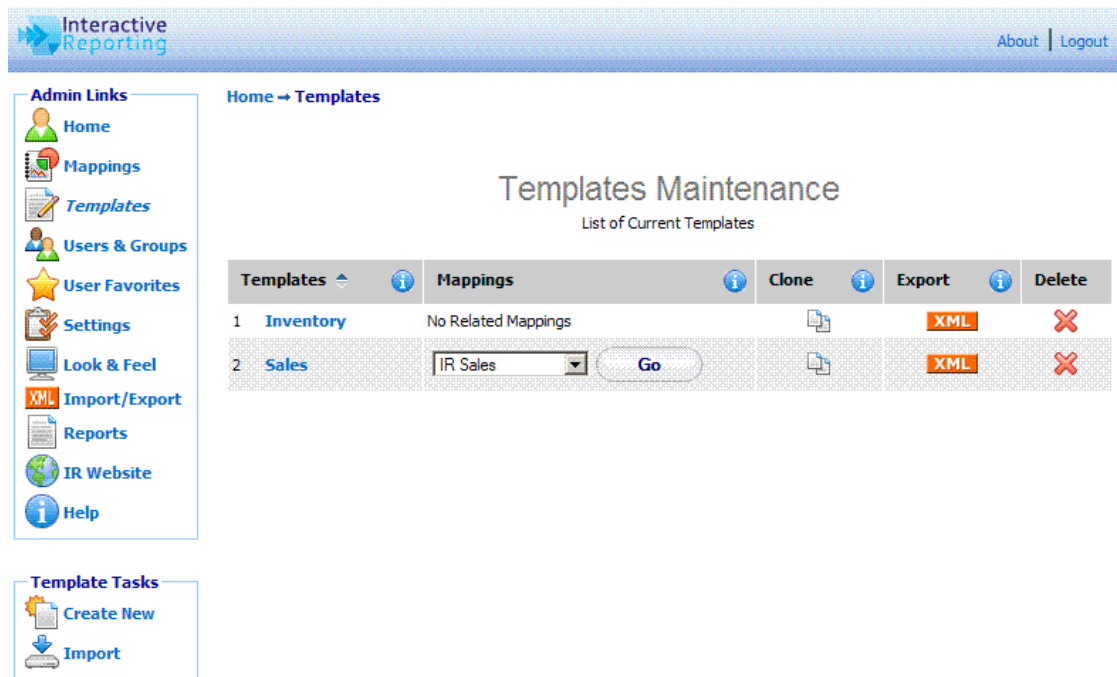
Interactive Reporting

About | Logout

Admin Links
Home
Mappings
Templates
Users & Groups
User Favorites
Settings
Look & Feel
XML Import/Export
Reports
IR Website
Help

Template Tasks
Create New
Import

Home → Templates

Templates Maintenance
List of Current Templates

| Templates | Mappings | Clone | Export | Delete |
|---|---|---|---|---|
| 1 Inventory | No Related Mappings | | XML | |
| 2 Sales | IR Sales Go | | XML | |